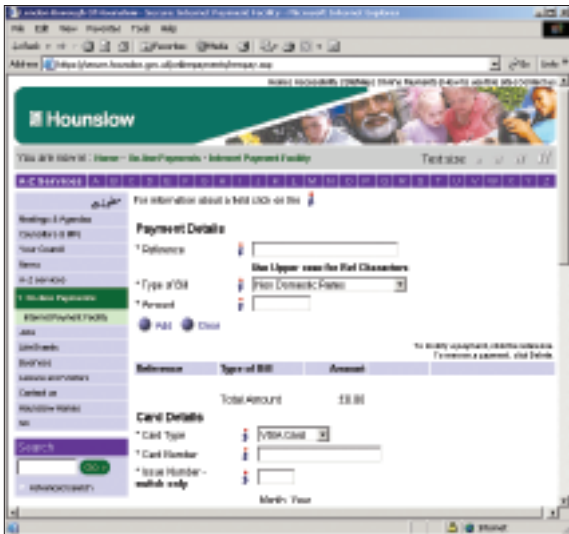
London Borough Of Hounslow - Secure Internet Payment Facility - Microsoft Internet Explorer

File Edit View Favorites Tools Help

Back Search Favorites Media

Address https://secure.hounslow.gov.uk/onlinepayments/mpay.asp Go Links

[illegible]

Hounslow

You are here in : Home - On-line Payments - Internet Payment Facility

Text size

A-Z Services A B C D E F G H I J K L M N O P Q R S T U V W X Y Z

Meetings & Agendas
Councillors & MPs
Your Council
News
A-Z services
On-line Payments
Internet Payment Facility
Jobs
Link Boards
Business
Leisure and visitors
Contact us
Hounslow Homes
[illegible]

Search
Go
Advanced search

For information about a field click on the

Payment Details

* Reference

Use Upper case for Ref Characters

* Type of Bill — Non Domestic Rates

* Amount

Add Clear

To modify a payment, click the reference. To remove a payment, click Delete.

| Reference | Type of Bill | Amount |
|---|---|---|

Total Amount £0.00

Card Details

* Card Type — VISA Card

* Card Number

* Issue Number - switch only

Month Year

Internet